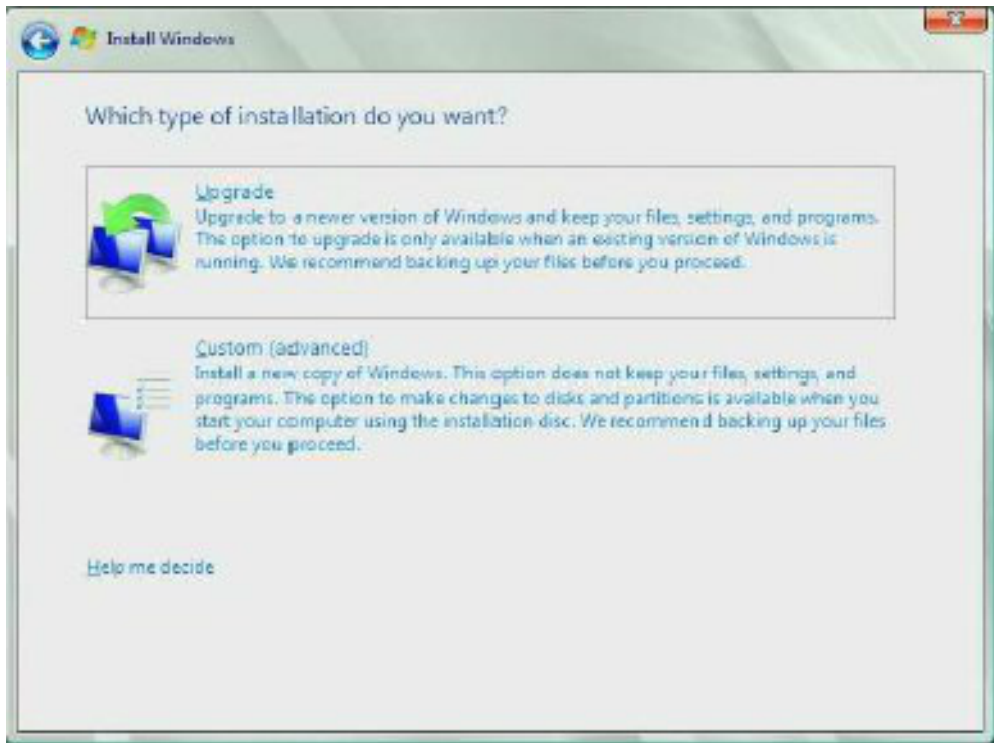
Install Windows

Which type of installation do you want?

Upgrade
Upgrade to a newer version of Windows and keep your files, settings, and programs. The option to upgrade is only available when an existing version of Windows is running. We recommend backing up your files before you proceed.

Custom (advanced)
Install a new copy of Windows. This option does not keep your files, settings, and programs. The option to make changes to disks and partitions is available when you start your computer using the installation disc. We recommend backing up your files before you proceed.

Help me decide